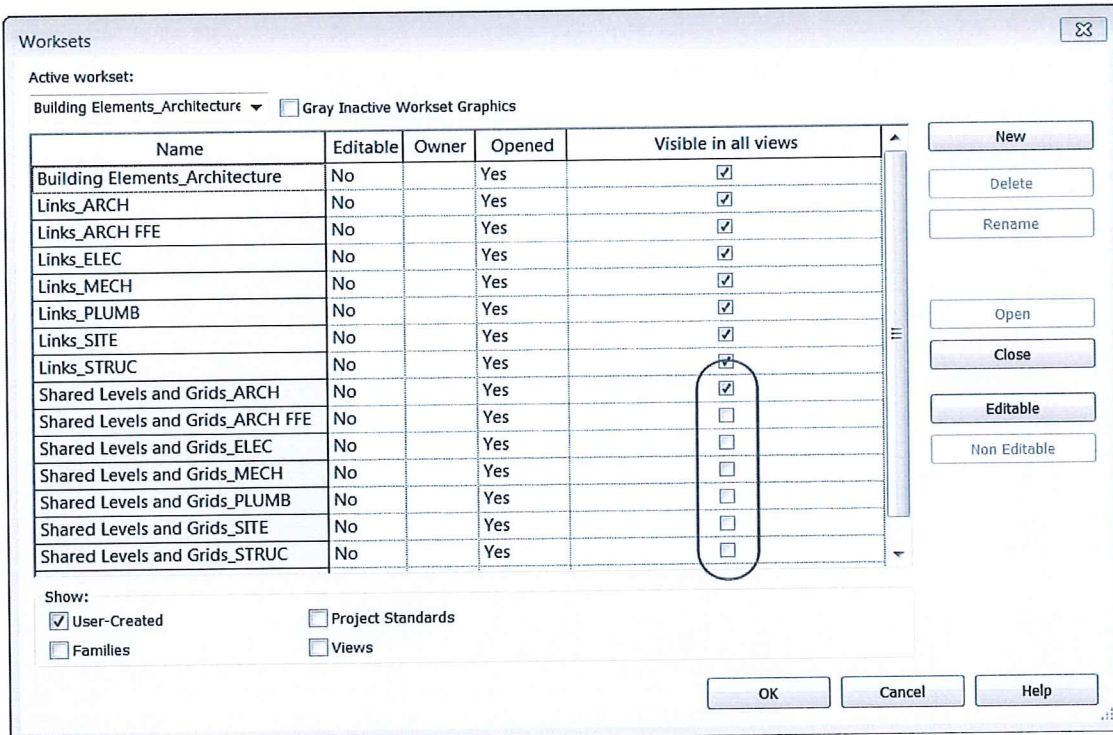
Worksets

Active workset:

Building Elements_Architecture

Gray Inactive Workset Graphics

| Name | Editable | Owner | Opened | Visible in all views |
|---|---|---|---|---|
| Building Elements_Architecture | No | | Yes | ☑ |
| Links_ARCH | No | | Yes | ☑ |
| Links_ARCH FFE | No | | Yes | ☑ |
| Links_ELEC | No | | Yes | ☑ |
| Links_MECH | No | | Yes | ☑ |
| Links_PLUMB | No | | Yes | ☑ |
| Links_SITE | No | | Yes | ☑ |
| Links_STRUC | No | | Yes | ☑ |
| Shared Levels and Grids_ARCH | No | | Yes | ☑ |
| Shared Levels and Grids_ARCH FFE | No | | Yes | ☐ |
| Shared Levels and Grids_ELEC | No | | Yes | ☐ |
| Shared Levels and Grids_MECH | No | | Yes | ☐ |
| Shared Levels and Grids_PLUMB | No | | Yes | ☐ |
| Shared Levels and Grids_SITE | No | | Yes | ☐ |
| Shared Levels and Grids_STRUC | No | | Yes | ☐ |

New

Delete

Rename

Open

Close

Editable

Non Editable

Show:

User-Created

Families

Project Standards

Views

OK

Cancel

Help